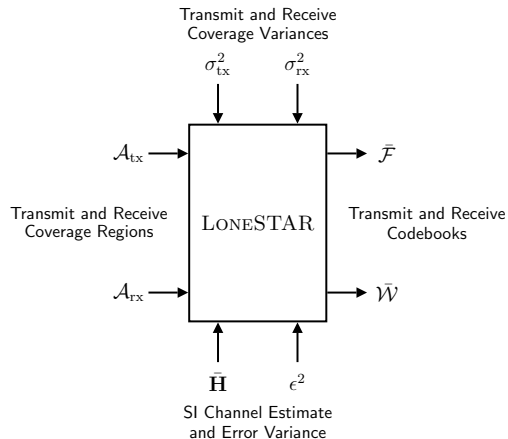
Transmit and Receive Coverage Variances

$\sigma_{\text{tx}}^2$ $\sigma_{\text{rx}}^2$

$\mathcal{A}_{\text{tx}}$

$\bar{\mathcal{F}}$

Transmit and Receive Coverage Regions

LONESTAR

Transmit and Receive Codebooks

$\mathcal{A}_{\text{rx}}$

$\bar{\mathcal{W}}$

$\bar{\mathbf{H}}$ $\epsilon^2$

SI Channel Estimate and Error Variance